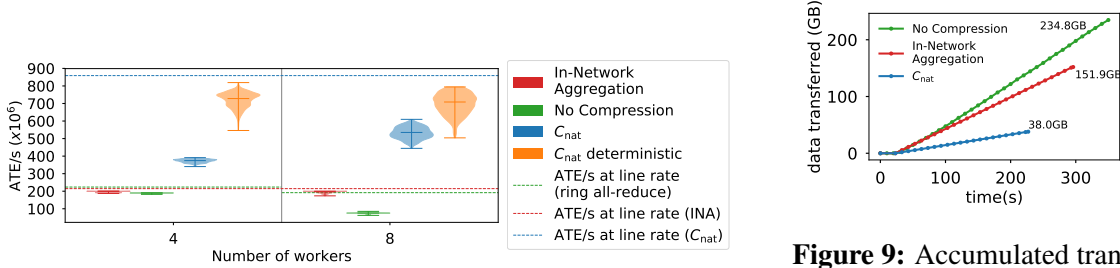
900
800
700
600
500
400
300
200
100
ATE/s ($x10^6$)
4
8
Number of workers

In-Network Aggregation
No Compression
$C_{\text{nat}}$
$C_{\text{nat}}$ deterministic
ATE/s at line rate (ring all-reduce)
ATE/s at line rate (INA)
ATE/s at line rate ($C_{\text{nat}}$)

data transferred (GB)
200
100
0
0
100
200
300
time(s)
No Compression
In-Network Aggregation
$C_{\text{nat}}$
234.8GB
151.9GB
38.0GB

Figure 9: Accumulated tran